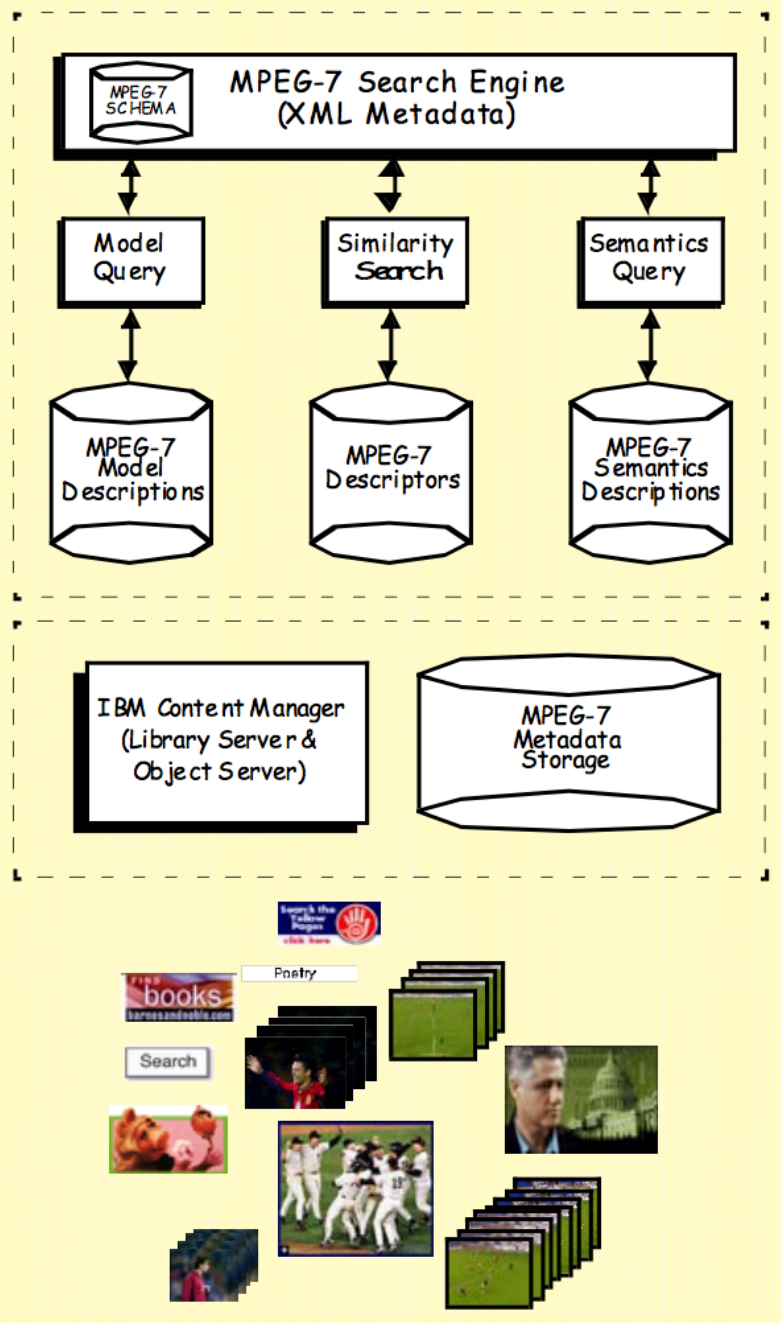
MPEG-7 SCHEMA

MPEG-7 Search Engine (XML Metadata)

Model Query

Similarity Search

Semantics Query

MPEG-7 Model Descriptions

MPEG-7 Descriptors

MPEG-7 Semantics Descriptions

IBM Content Manager (Library Server & Object Server)

MPEG-7 Metadata Storage

Search the Yellow Pages click here

Poetry

FIND books barnesandnoble.com

Search